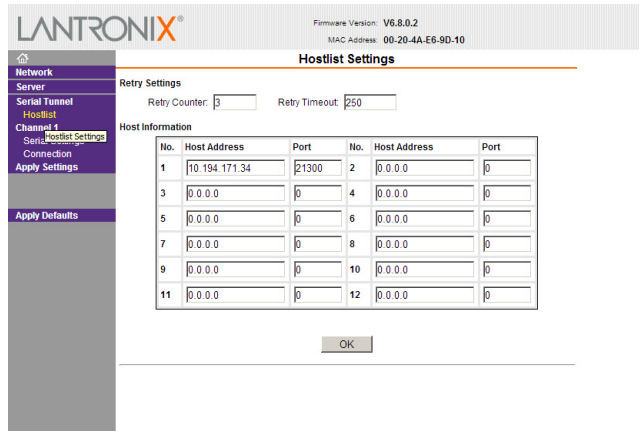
LANTRONIX®

Firmware Version: V6.8.0.2
MAC Address: 00-20-4A-E6-9D-10

Network
Server
Serial Tunnel
Hostlist
Channel 1
Hostlist Settings
Serial Settings
Connection
Apply Settings

Apply Defaults

Hostlist Settings

Retry Settings
Retry Counter: 3
Retry Timeout: 250

Host Information

| No. | Host Address | Port | No. | Host Address | Port |
|---|---|---|---|---|---|
| 1 | 10.194.171.34 | 21300 | 2 | 0.0.0.0 | 0 |
| 3 | 0.0.0.0 | 0 | 4 | 0.0.0.0 | 0 |
| 5 | 0.0.0.0 | 0 | 6 | 0.0.0.0 | 0 |
| 7 | 0.0.0.0 | 0 | 8 | 0.0.0.0 | 0 |
| 9 | 0.0.0.0 | 0 | 10 | 0.0.0.0 | 0 |
| 11 | 0.0.0.0 | 0 | 12 | 0.0.0.0 | 0 |

OK